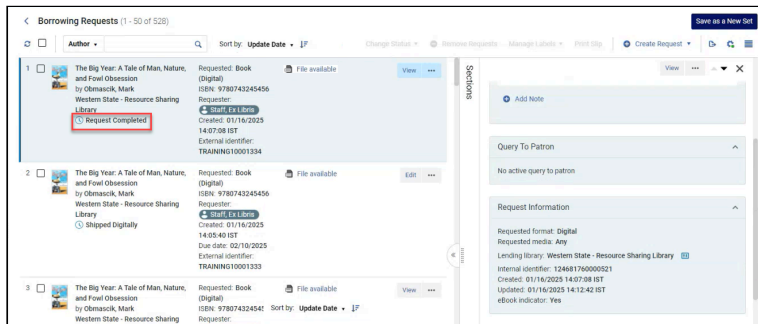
Borrowing Requests (1 - 50 of 528)

Save as a New Set

Author ▾

Sort by: Update Date ▾

Change Status ▾ Remove Requests Manage Labels ▾ Print Slip Create Request ▾

1 The Big Year: A Tale of Man, Nature, and Fowl Obsession by Obmascik, Mark Western State - Resource Sharing Library Request Completed

Requested: Book (Digital) ISBN: 9780743245456 Requester: Staff, Ex Libris Created: 01/16/2025 14:07:08 IST External identifier: TRAINING10001334

File available

View •••

2 The Big Year: A Tale of Man, Nature, and Fowl Obsession by Obmascik, Mark Western State - Resource Sharing Library Shipped Digitally

Requested: Book (Digital) ISBN: 9780743245456 Requester: Staff, Ex Libris Created: 01/16/2025 14:05:40 IST Due date: 02/10/2025 External identifier: TRAINING10001333

File available

Edit •••

3 The Big Year: A Tale of Man, Nature, and Fowl Obsession by Obmascik, Mark Western State - Resource Sharing

Requested: Book (Digital) ISBN: 978074324545 Sort by: Update Date ▾ Requester:

File available

View •••

Sections

View •••

Add Note

Query To Patron

No active query to patron

Request Information

Requested format: Digital
Requested media: Any
Lending library: Western State - Resource Sharing Library
Internal identifier: 124681760000521
Created: 01/16/2025 14:07:08 IST
Updated: 01/16/2025 14:12:42 IST
eBook indicator: Yes